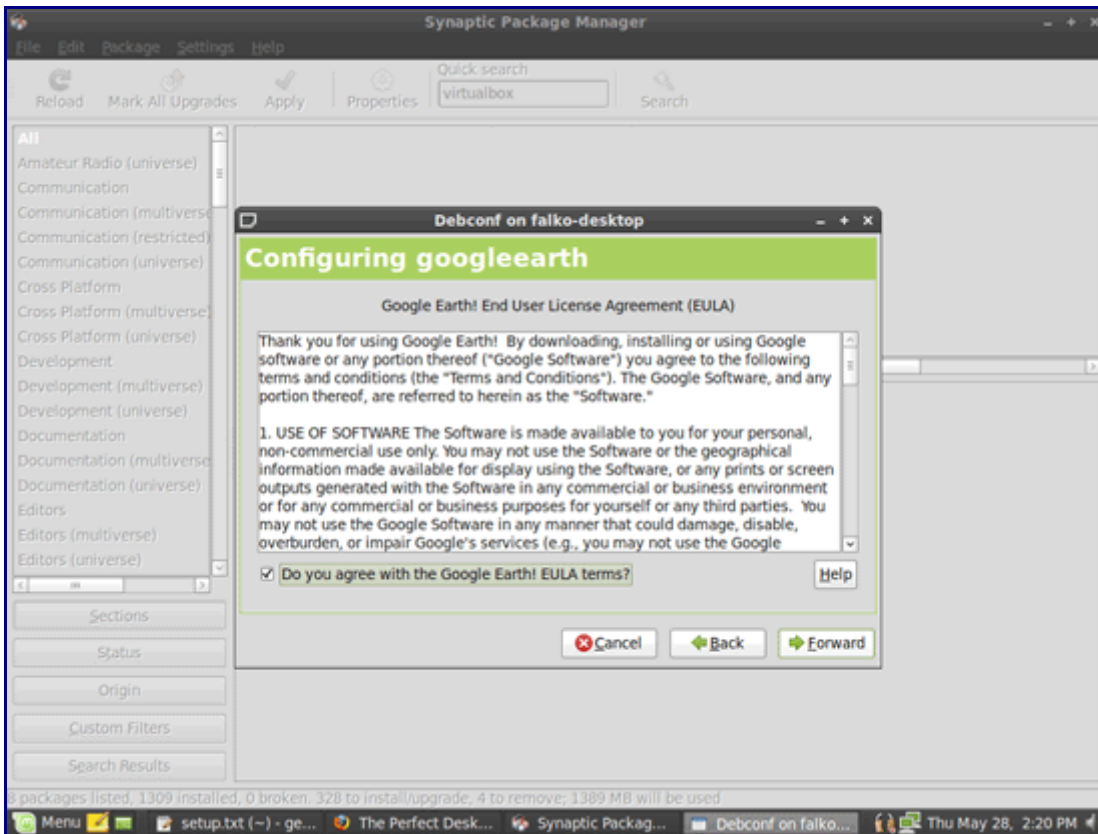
Synaptic Package Manager

File Edit Package Settings Help

Reload Mark All Upgrades Apply Properties Quick search virtualbox Search

All
Amateur Radio (universe)
Communication
Communication (multiverse
Communication (restricted)
Communication (universe)
Cross Platform
Cross Platform (multiverse)
Cross Platform (universe)
Development
Development (multiverse)
Development (universe)
Documentation
Documentation (multiverse
Documentation (universe)
Editors
Editors (multiverse)
Editors (universe)

Sections
Status
Origin
Custom Filters
Search Results

Debconf on falko-desktop

Configuring googleearth

Google Earth! End User License Agreement (EULA)

Thank you for using Google Earth! By downloading, installing or using Google software or any portion thereof ("Google Software") you agree to the following terms and conditions (the "Terms and Conditions"). The Google Software, and any portion thereof, are referred to herein as the "Software."

1. USE OF SOFTWARE The Software is made available to you for your personal, non-commercial use only. You may not use the Software or the geographical information made available for display using the Software, or any prints or screen outputs generated with the Software in any commercial or business environment or for any commercial or business purposes for yourself or any third parties. You may not use the Google Software in any manner that could damage, disable, overburden, or impair Google's services (e.g., you may not use the Google

☑ Do you agree with the Google Earth! EULA terms?

Help

Cancel Back Forward

3 packages listed, 1309 installed, 0 broken. 328 to install/upgrade, 4 to remove; 1389 MB will be used

Menu setup.txt (~) - ge... The Perfect Desk... Synaptic Packag... Debconf on falko... Thu May 28, 2:20 PM